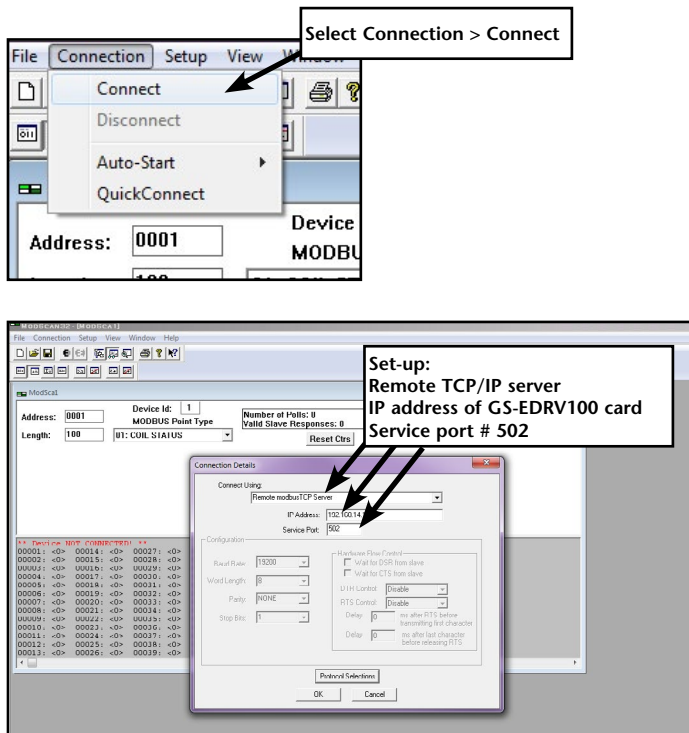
File Connection Setup View Window

Select Connection > Connect

Connect
Disconnect
Auto-Start
QuickConnect

Address: 0001
Device
MODBU

MODSCAN32 - [MODSCA1]
File Connection Setup View Window Help

ModSca1

Address: 0001
Length: 100
Device Id: 1
MODBUS Point Type
01: COIL STATUS
Number of Polls: 0
Valid Slave Responses: 0
Reset Ctrs

Set-up:
Remote TCP/IP server
IP address of GS-EDRV100 card
Service port # 502

** Device NOT CONNECTED! **
00001: <0> 00014: <0> 00027: <0>
00002: <0> 00015: <0> 00028: <0>
00003: <0> 00016: <0> 00029: <0>
00004: <0> 00017: <0> 00030: <0>
00005: <0> 00018: <0> 00031: <0>
00006: <0> 00019: <0> 00032: <0>
00007: <0> 00020: <0> 00033: <0>
00008: <0> 00021: <0> 00034: <0>
00009: <0> 00022: <0> 00035: <0>
00010: <0> 00023: <0> 00036: <0>
00011: <0> 00024: <0> 00037: <0>
00012: <0> 00025: <0> 00038: <0>
00013: <0> 00026: <0> 00039: <0>

Connection Details

Connect Using:
Remote modbusTCP Server
IP Address: 192.100.14.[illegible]
Service Port: 502

Configuration
Baud Rate: 19200
Word Length: 8
Parity: NONE
Stop Bits: 1

Hardware Flow Control
Wait for DSR from slave
Wait for CTS from slave
DTR Control: Disable
RTS Control: Disable
Delay 0 ms after RTS before transmitting first character
Delay 0 ms after last character before releasing RTS

Protocol Selections
OK
Cancel